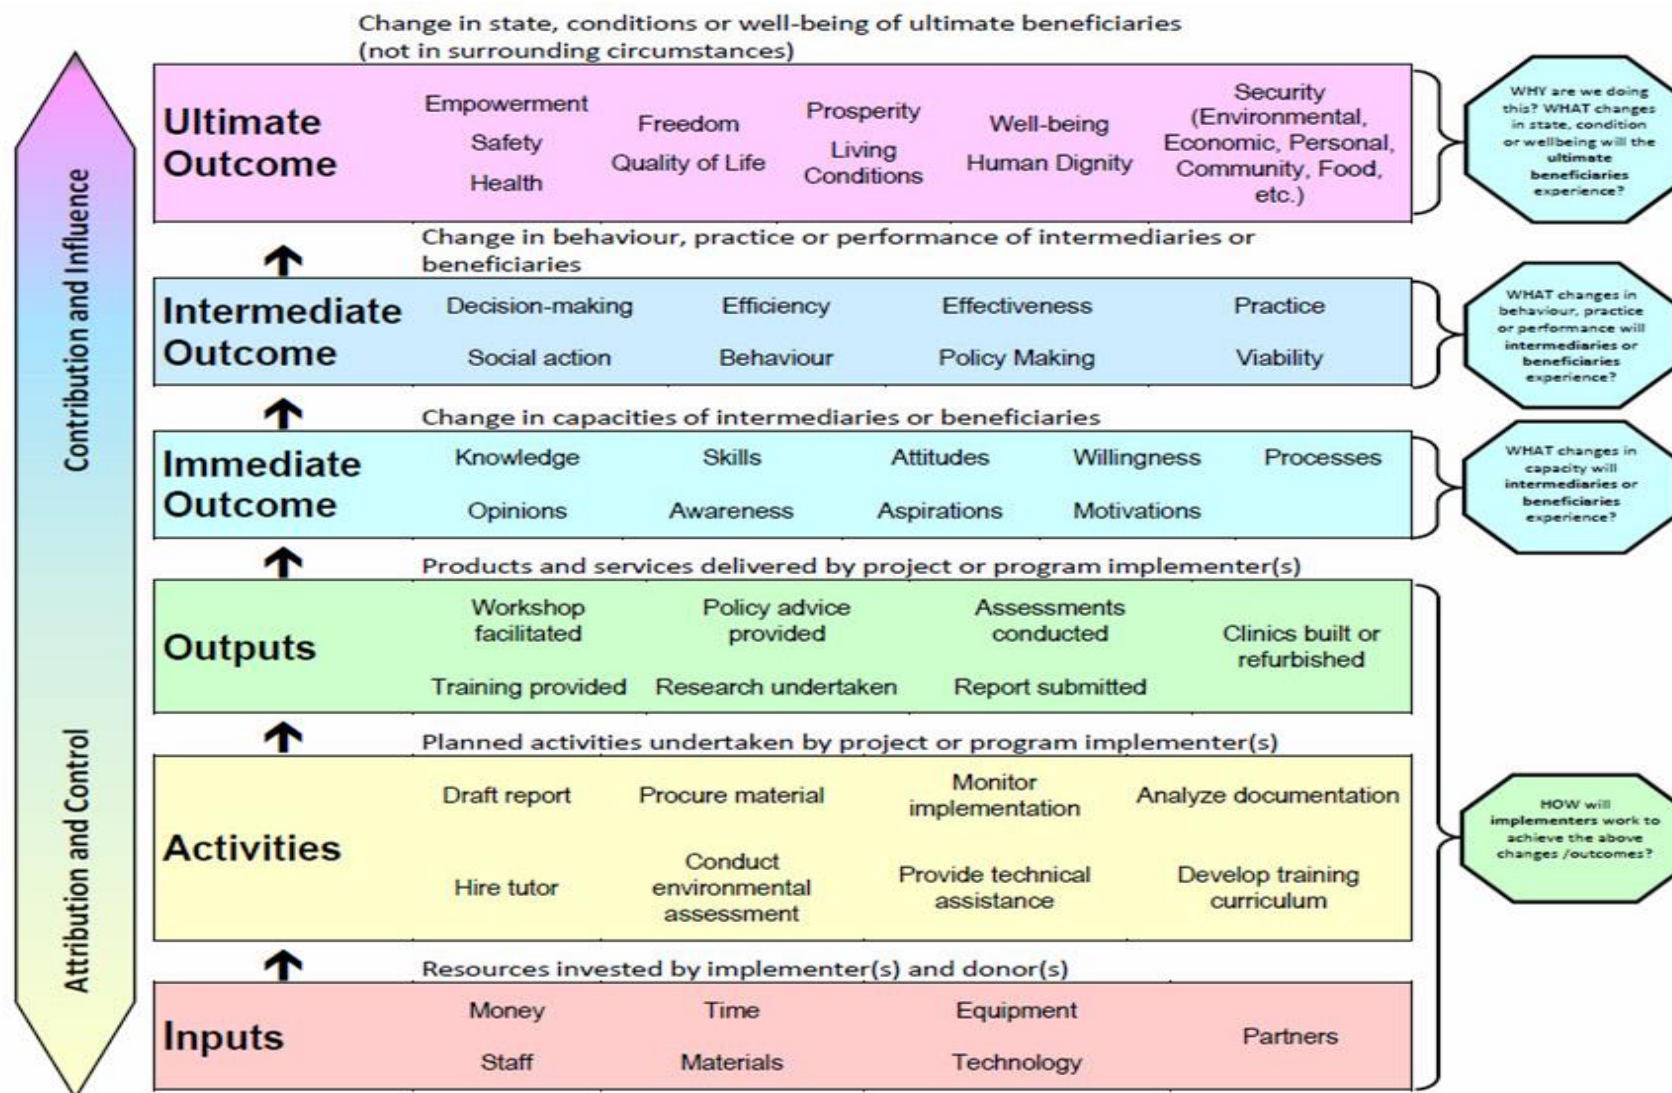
Contribution and Influence

Attribution and Control

Change in state, conditions or well-being of ultimate beneficiaries (not in surrounding circumstances)

| Ultimate Outcome | Empowerment Safety Health | Freedom Quality of Life | Prosperity Living Conditions | Well-being Human Dignity | Security (Environmental, Economic, Personal, Community, Food, etc.) |
|---|---|---|---|---|---|

WHY are we doing this? WHAT changes in state, condition or wellbeing will the ultimate beneficiaries experience?

Change in behaviour, practice or performance of intermediaries or beneficiaries

| Intermediate Outcome | Decision-making Social action | Efficiency Behaviour | Effectiveness Policy Making | Practice Viability |
|---|---|---|---|---|

WHAT changes in behaviour, practice or performance will intermediaries or beneficiaries experience?

Change in capacities of intermediaries or beneficiaries

| Immediate Outcome | Knowledge Opinions | Skills Awareness | Attitudes Aspirations | Willingness Motivations | Processes |
|---|---|---|---|---|---|

WHAT changes in capacity will intermediaries or beneficiaries experience?

Products and services delivered by project or program implementer(s)

| Outputs | Workshop facilitated Training provided | Policy advice provided Research undertaken | Assessments conducted Report submitted | Clinics built or refurbished |
|---|---|---|---|---|

Planned activities undertaken by project or program implementer(s)

| Activities | Draft report Hire tutor | Procure material Conduct environmental assessment | Monitor implementation Provide technical assistance | Analyze documentation Develop training curriculum |
|---|---|---|---|---|

Resources invested by implementer(s) and donor(s)

| Inputs | Money Staff | Time Materials | Equipment Technology | Partners |
|---|---|---|---|---|

HOW will implementers work to achieve the above changes /outcomes?